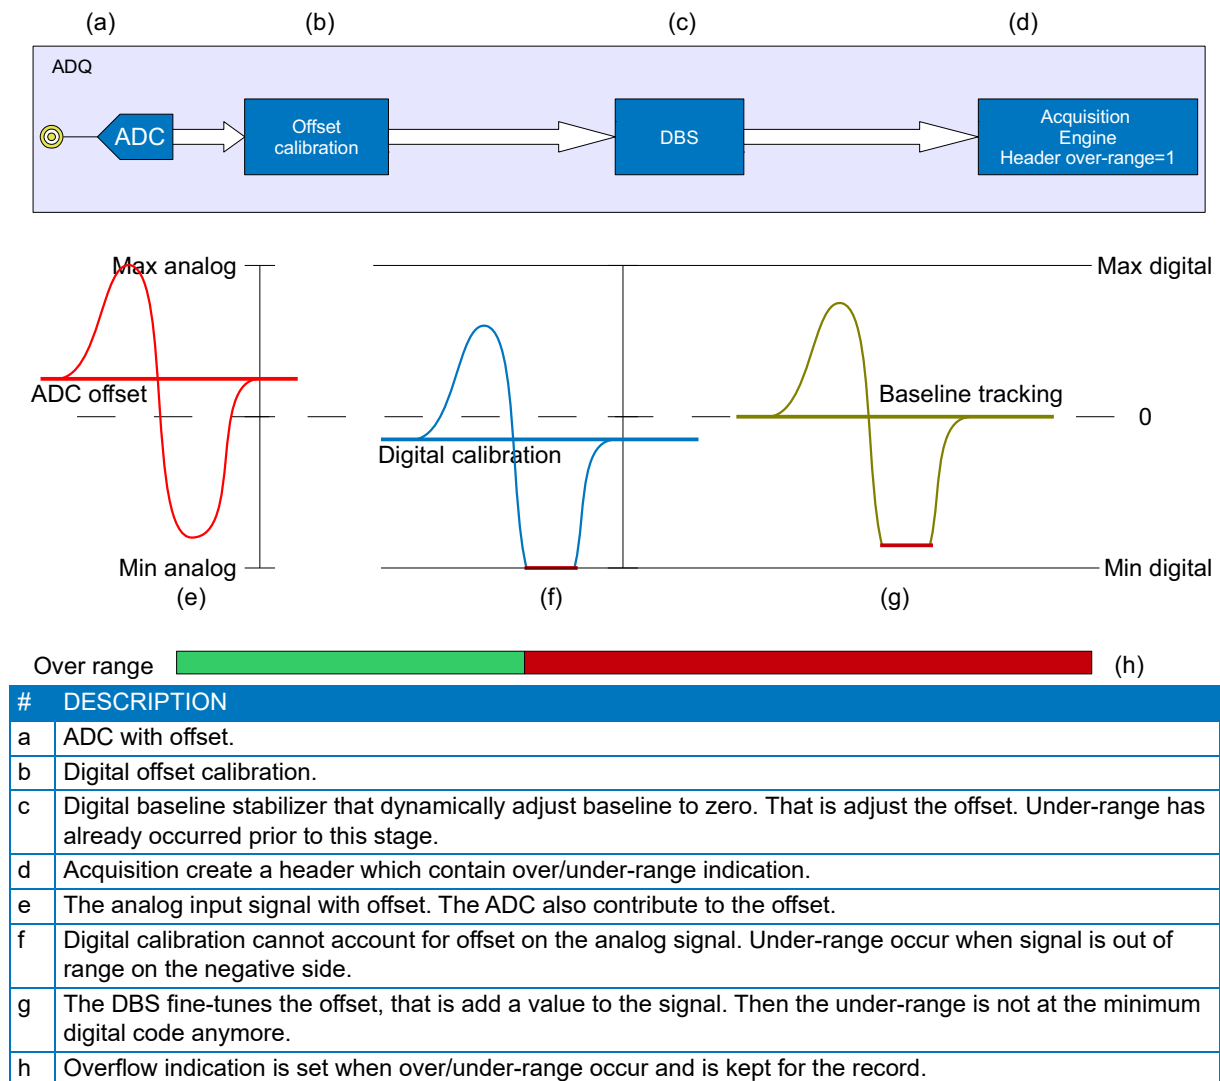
(a) (b) (c) (d)

ADQ

ADC

Offset calibration

DBS

Acquisition Engine Header over-range=1

Max analog

Max digital

ADC offset

Baseline tracking

0

Digital calibration

Min analog

Min digital

(e) (f) (g)

Over range

(h)

| # | DESCRIPTION |
|---|---|
| a | ADC with offset. |
| b | Digital offset calibration. |
| c | Digital baseline stabilizer that dynamically adjust baseline to zero. That is adjust the offset. Under-range has already occurred prior to this stage. |
| d | Acquisition create a header which contain over/under-range indication. |
| e | The analog input signal with offset. The ADC also contribute to the offset. |
| f | Digital calibration cannot account for offset on the analog signal. Under-range occur when signal is out of range on the negative side. |
| g | The DBS fine-tunes the offset, that is add a value to the signal. Then the under-range is not at the minimum digital code anymore. |
| h | Overflow indication is set when over/under-range occur and is kept for the record. |